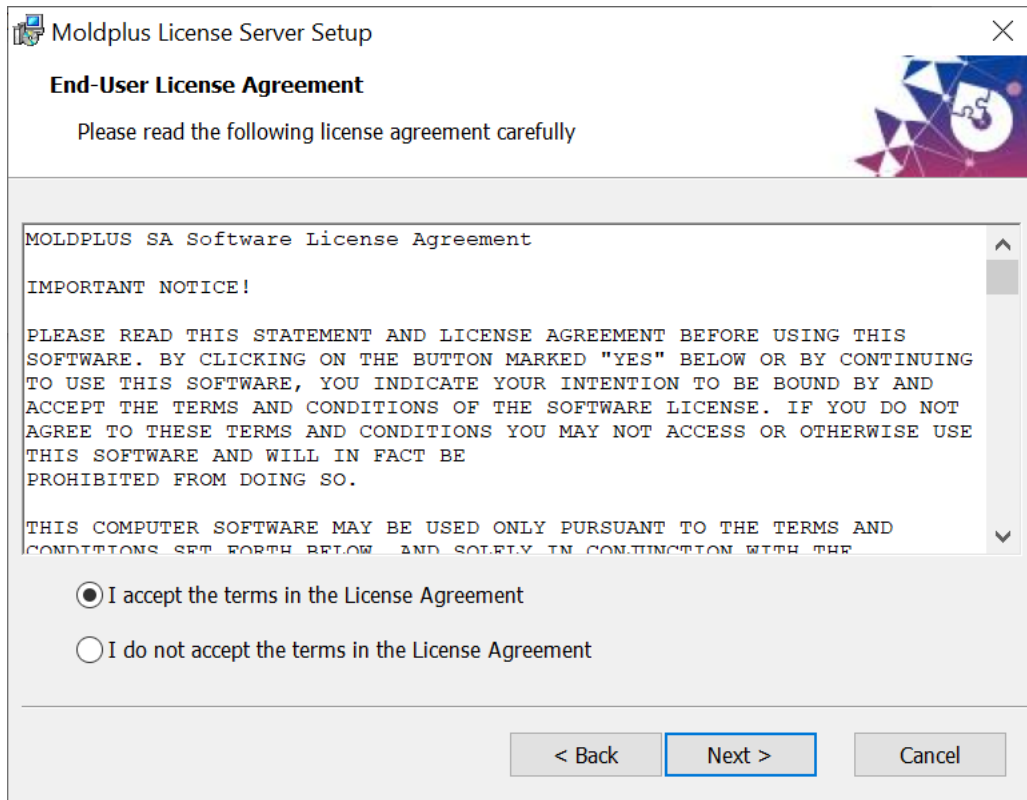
Moldplus License Server Setup

End-User License Agreement

Please read the following license agreement carefully

MOLDPLUS SA Software License Agreement

IMPORTANT NOTICE!

PLEASE READ THIS STATEMENT AND LICENSE AGREEMENT BEFORE USING THIS SOFTWARE. BY CLICKING ON THE BUTTON MARKED "YES" BELOW OR BY CONTINUING TO USE THIS SOFTWARE, YOU INDICATE YOUR INTENTION TO BE BOUND BY AND ACCEPT THE TERMS AND CONDITIONS OF THE SOFTWARE LICENSE. IF YOU DO NOT AGREE TO THESE TERMS AND CONDITIONS YOU MAY NOT ACCESS OR OTHERWISE USE THIS SOFTWARE AND WILL IN FACT BE
PROHIBITED FROM DOING SO.

THIS COMPUTER SOFTWARE MAY BE USED ONLY PURSUANT TO THE TERMS AND CONDITIONS SET FORTH BELOW, AND SOLELY IN CONJUNCTION WITH THE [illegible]

I accept the terms in the License Agreement

I do not accept the terms in the License Agreement

< Back

Next >

Cancel